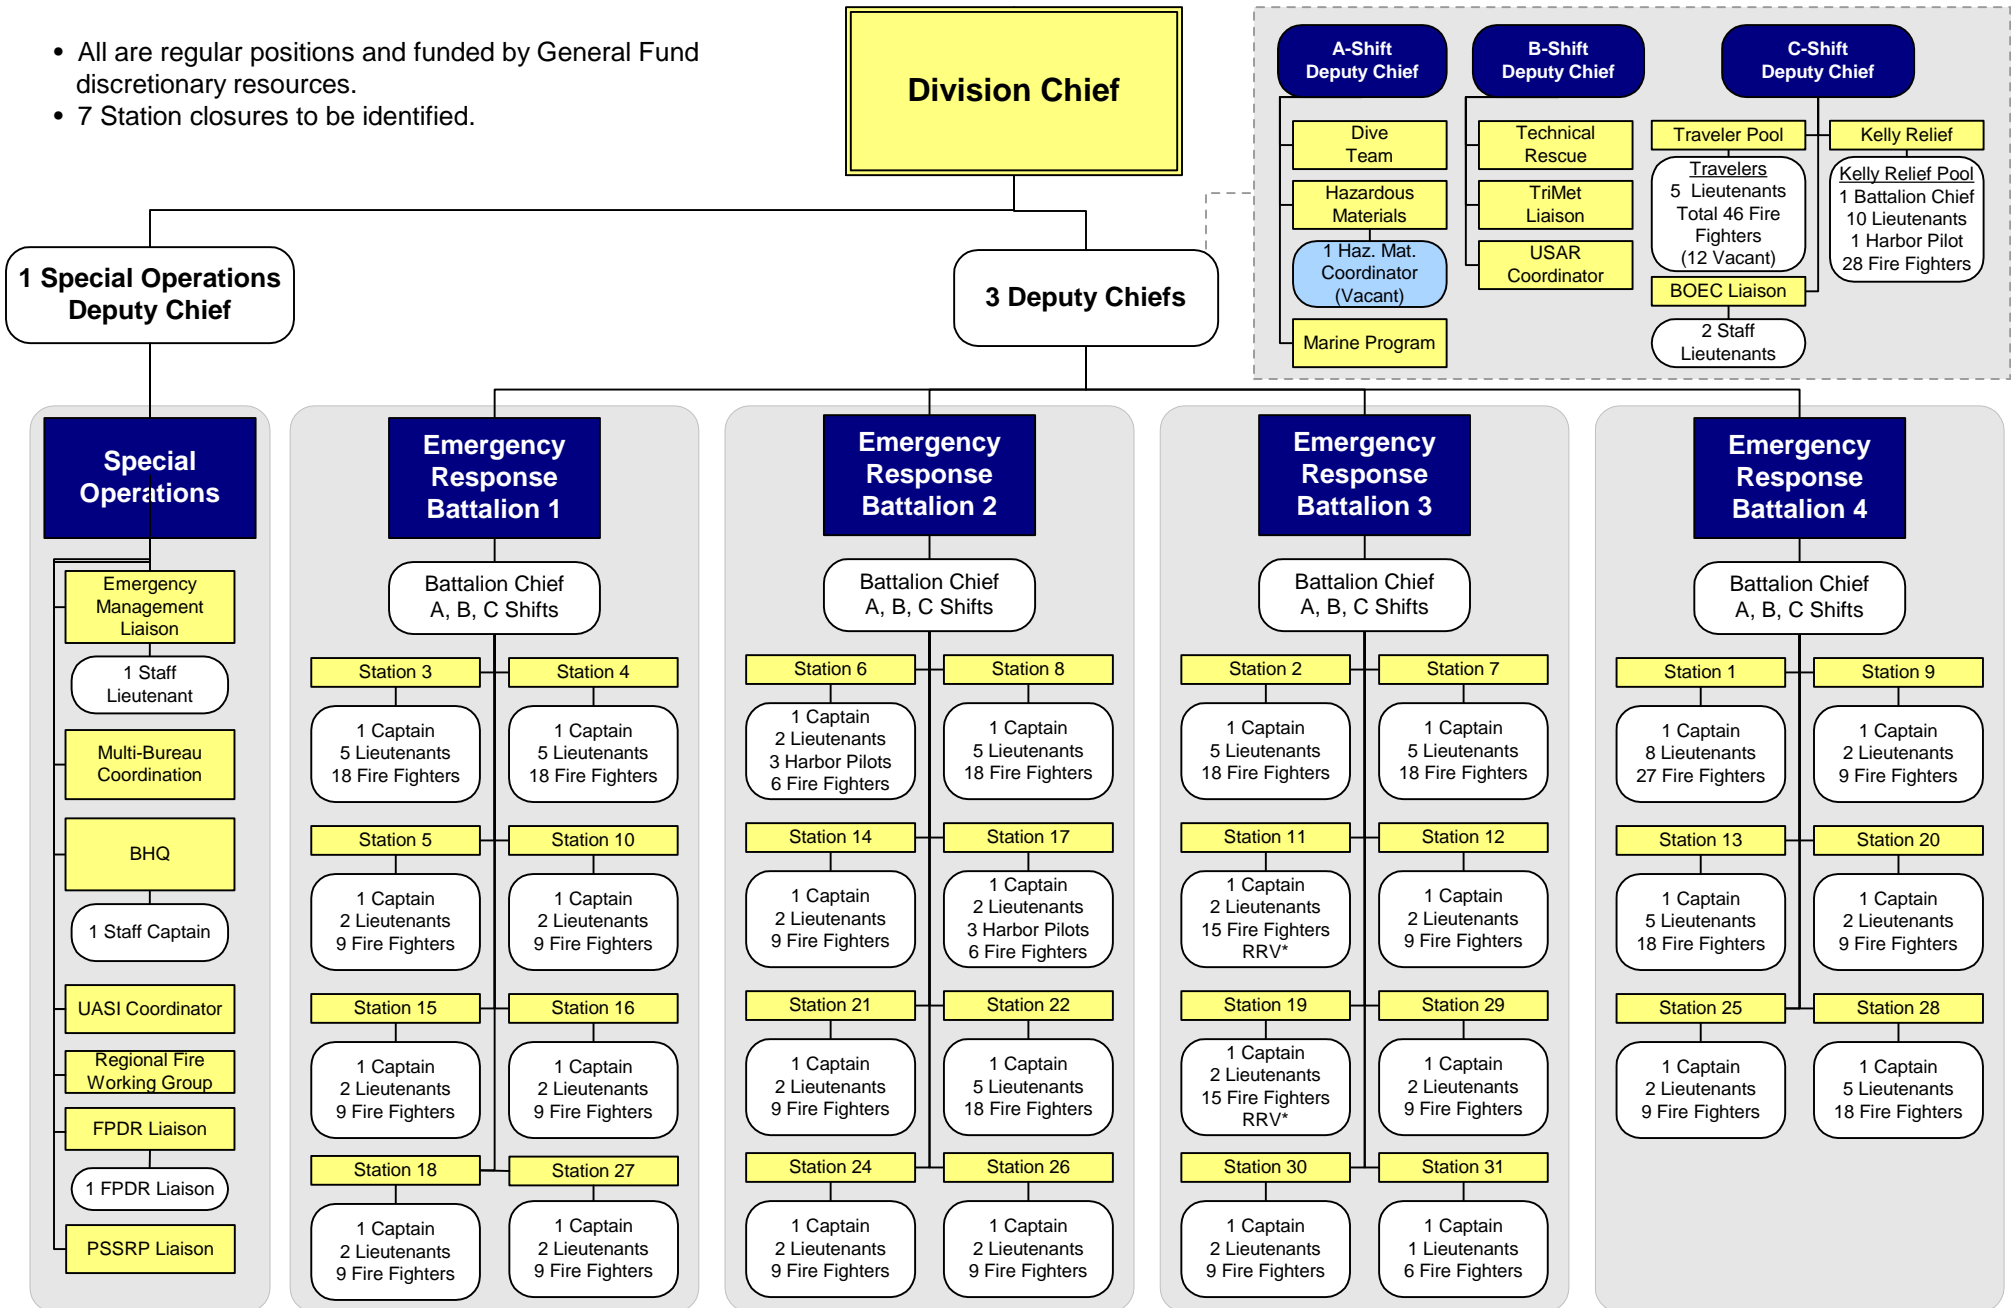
• All are regular positions and funded by General Fund discretionary resources.
• 7 Station closures to be identified.

Division Chief

A-Shift Deputy Chief

B-Shift Deputy Chief

C-Shift Deputy Chief

Dive Team

Hazardous Materials

1 Haz. Mat. Coordinator (Vacant)

Marine Program

Technical Rescue

TriMet Liaison

USAR Coordinator

Traveler Pool

Travelers
5 Lieutenants
Total 46 Fire Fighters
(12 Vacant)

BOEC Liaison

2 Staff Lieutenants

Kelly Relief

Kelly Relief Pool
1 Battalion Chief
10 Lieutenants
1 Harbor Pilot
28 Fire Fighters

1 Special Operations Deputy Chief

3 Deputy Chiefs

Special Operations

Emergency Management Liaison

1 Staff Lieutenant

Multi-Bureau Coordination

BHQ

1 Staff Captain

UASI Coordinator

Regional Fire Working Group

FPDR Liaison

1 FPDR Liaison

PSSRP Liaison

Emergency Response Battalion 1

Battalion Chief
A, B, C Shifts

Station 3
1 Captain
5 Lieutenants
18 Fire Fighters

Station 4
1 Captain
5 Lieutenants
18 Fire Fighters

Station 5
1 Captain
2 Lieutenants
9 Fire Fighters

Station 10
1 Captain
2 Lieutenants
9 Fire Fighters

Station 15
1 Captain
2 Lieutenants
9 Fire Fighters

Station 16
1 Captain
2 Lieutenants
9 Fire Fighters

Station 18
1 Captain
2 Lieutenants
9 Fire Fighters

Station 27
1 Captain
2 Lieutenants
9 Fire Fighters

Emergency Response Battalion 2

Battalion Chief
A, B, C Shifts

Station 6
1 Captain
2 Lieutenants
3 Harbor Pilots
6 Fire Fighters

Station 8
1 Captain
5 Lieutenants
18 Fire Fighters

Station 14
1 Captain
2 Lieutenants
9 Fire Fighters

Station 17
1 Captain
2 Lieutenants
3 Harbor Pilots
6 Fire Fighters

Station 21
1 Captain
2 Lieutenants
9 Fire Fighters

Station 22
1 Captain
5 Lieutenants
18 Fire Fighters

Station 24
1 Captain
2 Lieutenants
9 Fire Fighters

Station 26
1 Captain
2 Lieutenants
9 Fire Fighters

Emergency Response Battalion 3

Battalion Chief
A, B, C Shifts

Station 2
1 Captain
5 Lieutenants
18 Fire Fighters

Station 7
1 Captain
5 Lieutenants
18 Fire Fighters

Station 11
1 Captain
2 Lieutenants
15 Fire Fighters
RRV*

Station 12
1 Captain
2 Lieutenants
9 Fire Fighters

Station 19
1 Captain
2 Lieutenants
15 Fire Fighters
RRV*

Station 29
1 Captain
2 Lieutenants
9 Fire Fighters

Station 30
1 Captain
2 Lieutenants
9 Fire Fighters

Station 31
1 Captain
1 Lieutenants
6 Fire Fighters

Emergency Response Battalion 4

Battalion Chief
A, B, C Shifts

Station 1
1 Captain
8 Lieutenants
27 Fire Fighters

Station 9
1 Captain
2 Lieutenants
9 Fire Fighters

Station 13
1 Captain
5 Lieutenants
18 Fire Fighters

Station 20
1 Captain
2 Lieutenants
9 Fire Fighters

Station 25
1 Captain
2 Lieutenants
9 Fire Fighters

Station 28
1 Captain
5 Lieutenants
18 Fire Fighters